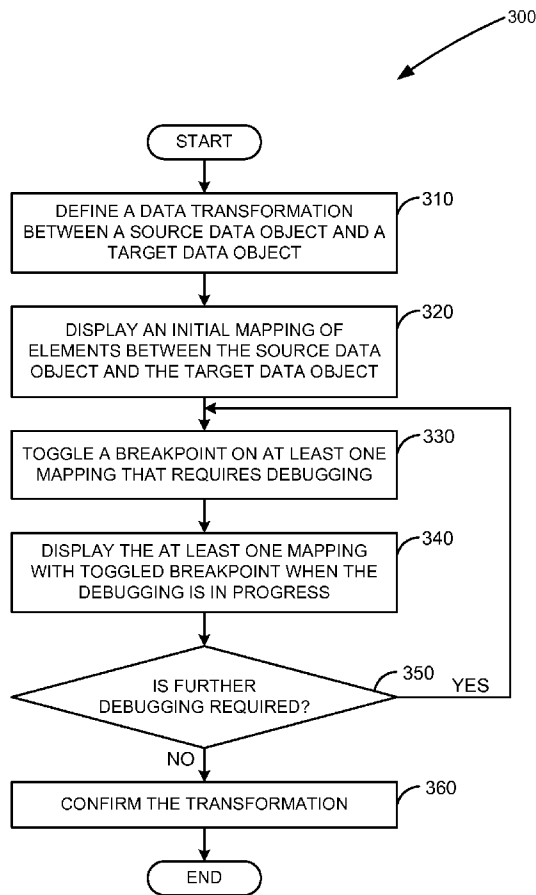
300

START

DEFINE A DATA TRANSFORMATION BETWEEN A SOURCE DATA OBJECT AND A TARGET DATA OBJECT

310

DISPLAY AN INITIAL MAPPING OF ELEMENTS BETWEEN THE SOURCE DATA OBJECT AND THE TARGET DATA OBJECT

320

TOGGLE A BREAKPOINT ON AT LEAST ONE MAPPING THAT REQUIRES DEBUGGING

330

DISPLAY THE AT LEAST ONE MAPPING WITH TOGGLED BREAKPOINT WHEN THE DEBUGGING IS IN PROGRESS

340

IS FURTHER DEBUGGING REQUIRED?

350

YES

NO

CONFIRM THE TRANSFORMATION

360

END